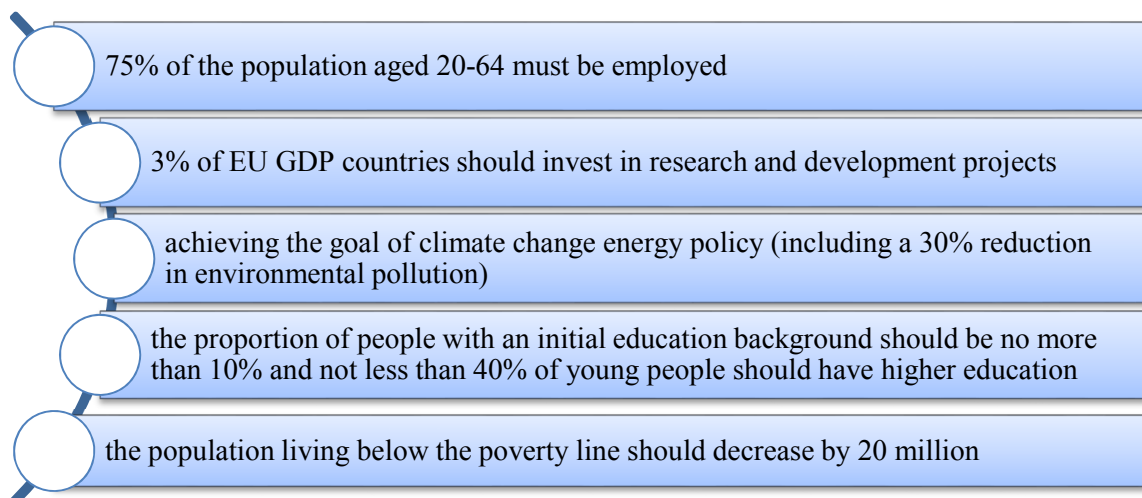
75% of the population aged 20-64 must be employed

3% of EU GDP countries should invest in research and development projects

achieving the goal of climate change energy policy (including a 30% reduction in environmental pollution)

the proportion of people with an initial education background should be no more than 10% and not less than 40% of young people should have higher education

the population living below the poverty line should decrease by 20 million